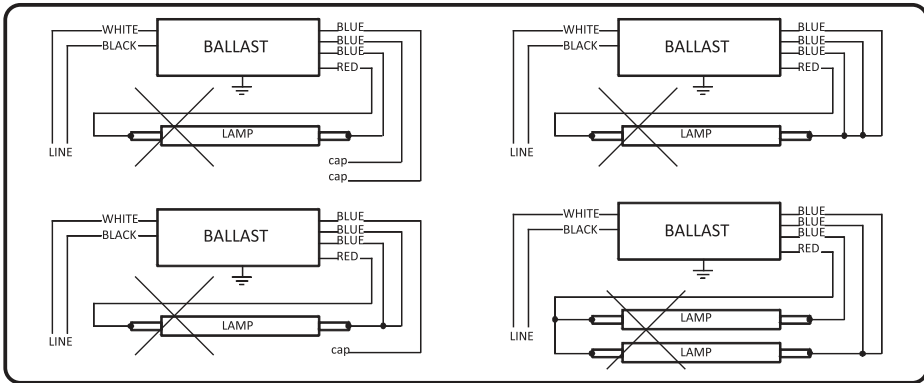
WHITE
BLACK
BALLAST
BLUE
BLUE
BLUE
RED
LAMP
LINE
cap
cap

WHITE
BLACK
BALLAST
BLUE
BLUE
BLUE
RED
LAMP
LINE

WHITE
BLACK
BALLAST
BLUE
BLUE
BLUE
RED
LAMP
LINE
cap

WHITE
BLACK
BALLAST
BLUE
BLUE
BLUE
RED
LAMP
LAMP
LINE